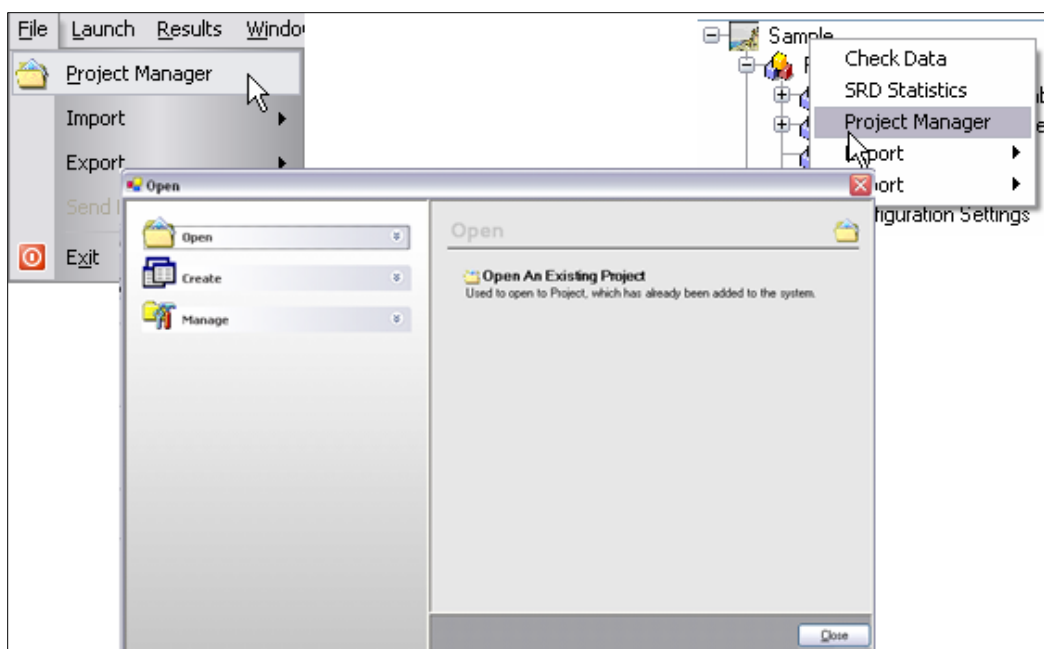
File Launch Results Windo

Project Manager

Import

Export

Send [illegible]

Exit

Sample

Check Data

SRD Statistics

Project Manager

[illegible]port

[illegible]port

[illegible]figuration Settings

Open

Open

Create

Manage

Open

Open An Existing Project
Used to open to Project, which has already been added to the system.

Close